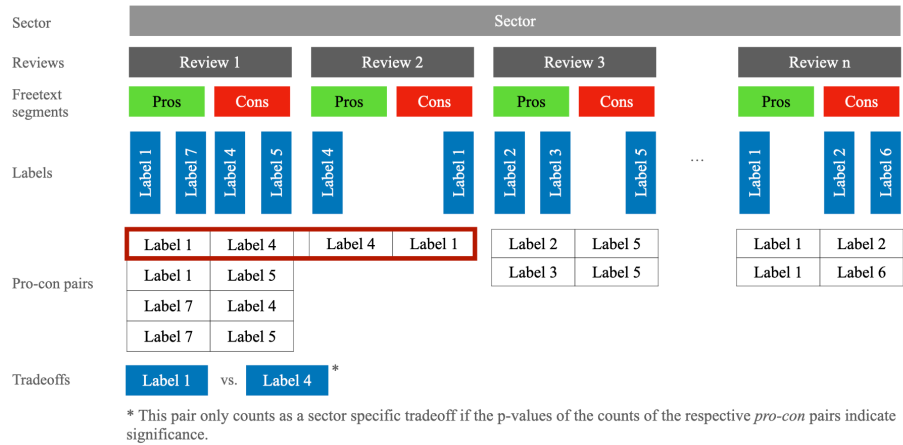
Sector

Sector

Reviews

Review 1

Review 2

Review 3

Review n

Freetext segments

Pros

Cons

Pros

Cons

Pros

Cons

Pros

Cons

Labels

Label 1

Label 7

Label 4

Label 5

Label 4

Label 1

Label 2

Label 3

Label 5

...

Label 1

Label 2

Label 6

Pro-con pairs

| Label 1 | Label 4 |
|---|---|
| Label 1 | Label 5 |
| Label 7 | Label 4 |
| Label 7 | Label 5 |

| Label 4 | Label 1 |
|---|---|

| Label 2 | Label 5 |
|---|---|
| Label 3 | Label 5 |

| Label 1 | Label 2 |
|---|---|
| Label 1 | Label 6 |

Tradeoffs

Label 1 vs. Label 4 *

* This pair only counts as a sector specific tradeoff if the p-values of the counts of the respective *pro-con* pairs indicate significance.